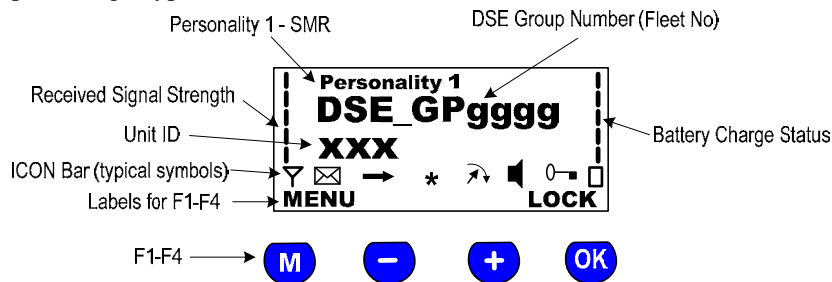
Personality 1 - SMR

DSE Group Number (Fleet No)

Received Signal Strength

Unit ID

ICON Bar (typical symbols)

Labels for F1-F4

Battery Charge Status

Personality 1

DSE_GPgggg

XXX

MENU

LOCK

F1-F4

M

−

+

OK